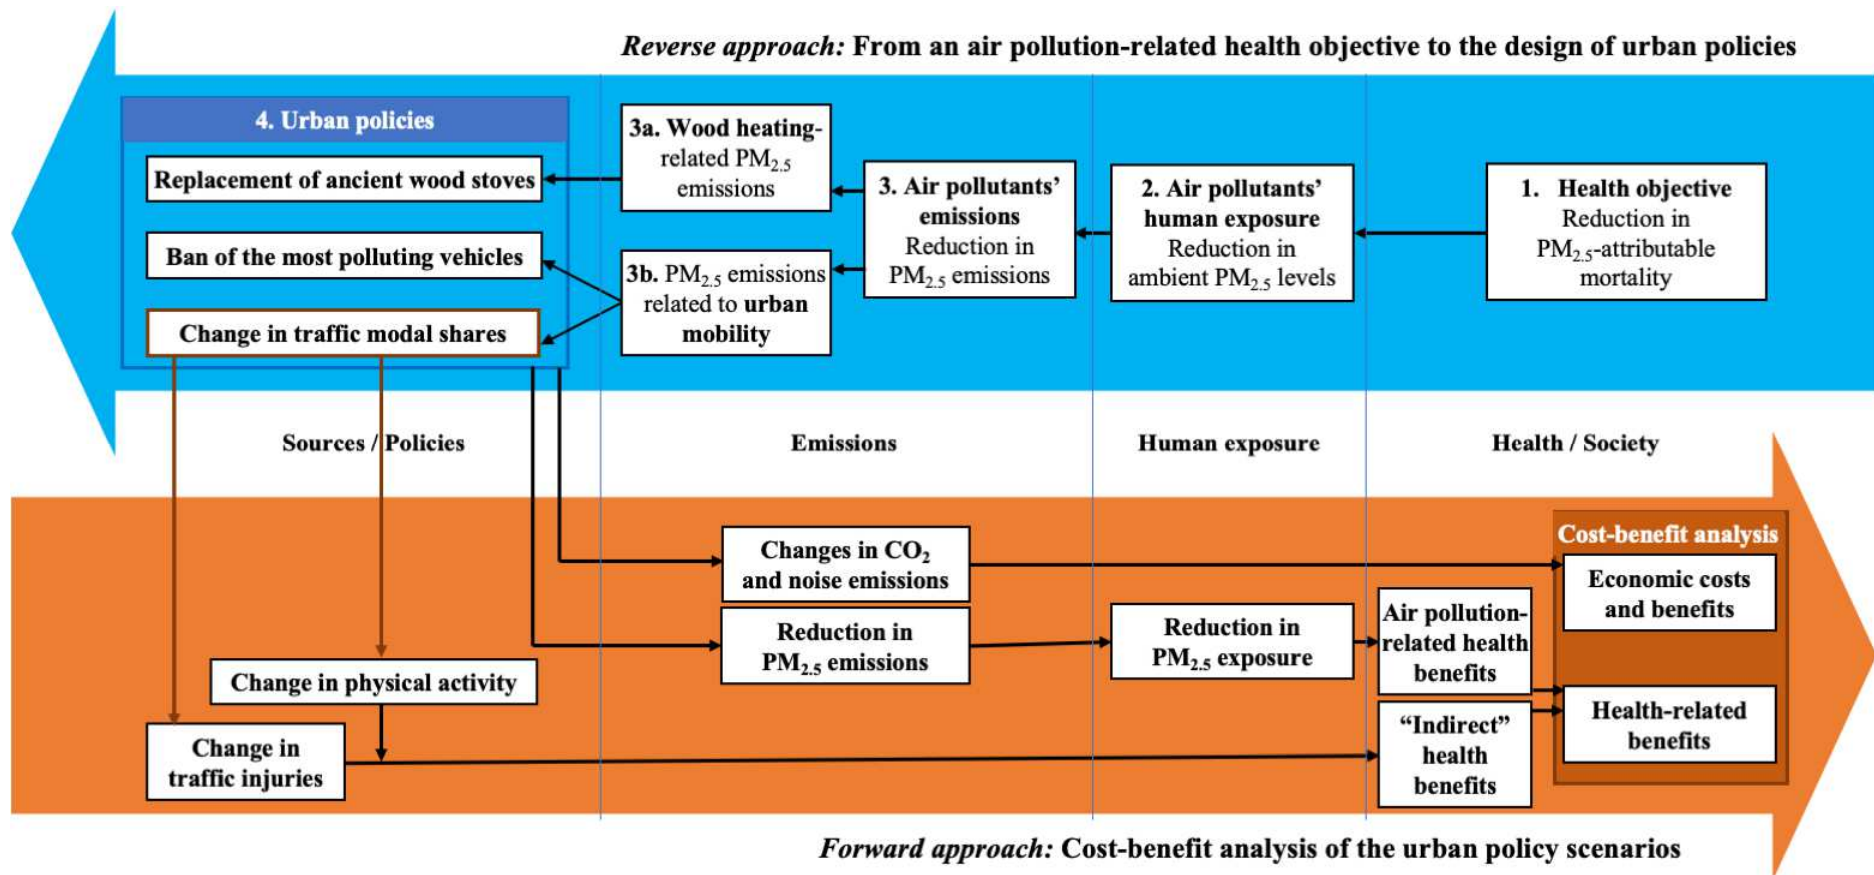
*Reverse approach:* From an air pollution-related health objective to the design of urban policies

4. Urban policies

Replacement of ancient wood stoves

Ban of the most polluting vehicles

Change in traffic modal shares

3a. Wood heating-related $PM_{2.5}$ emissions

3b. $PM_{2.5}$ emissions related to urban mobility

3. Air pollutants' emissions
Reduction in $PM_{2.5}$ emissions

2. Air pollutants' human exposure
Reduction in ambient $PM_{2.5}$ levels

1. Health objective
Reduction in $PM_{2.5}$-attributable mortality

Sources / Policies

Emissions

Human exposure

Health / Society

Cost-benefit analysis

Changes in $CO_2$ and noise emissions

Economic costs and benefits

Reduction in $PM_{2.5}$ emissions

Reduction in $PM_{2.5}$ exposure

Air pollution-related health benefits

Change in physical activity

Health-related benefits

Change in traffic injuries

"Indirect" health benefits

*Forward approach:* Cost-benefit analysis of the urban policy scenarios